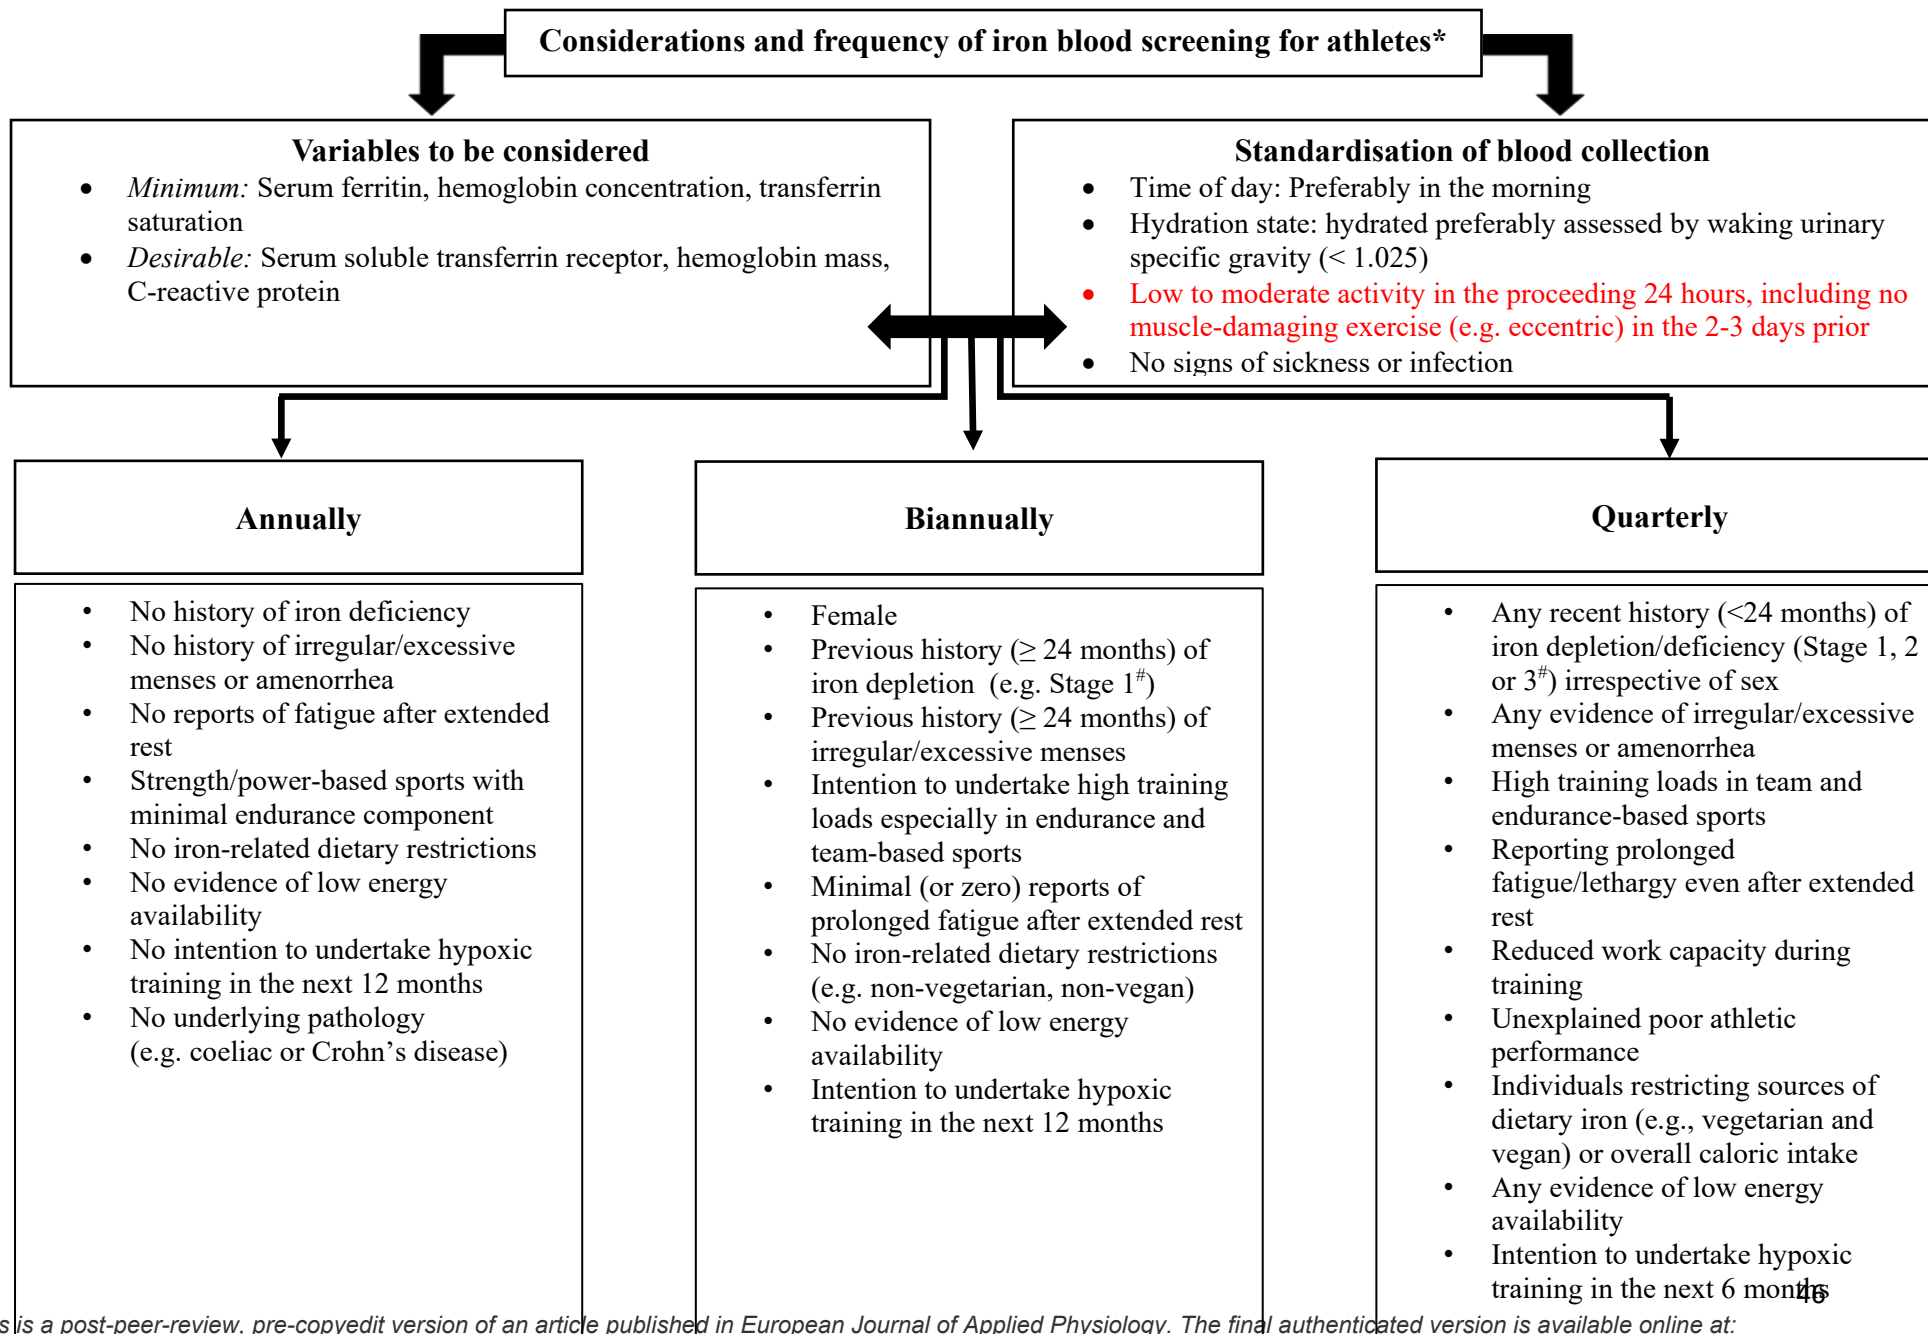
**Considerations and frequency of iron blood screening for athletes***

**Variables to be considered**
- *Minimum:* Serum ferritin, hemoglobin concentration, transferrin saturation
- *Desirable:* Serum soluble transferrin receptor, hemoglobin mass, C-reactive protein

**Standardisation of blood collection**
- Time of day: Preferably in the morning
- Hydration state: hydrated preferably assessed by waking urinary specific gravity (< 1.025)
- Low to moderate activity in the proceeding 24 hours, including no muscle-damaging exercise (e.g. eccentric) in the 2-3 days prior
- No signs of sickness or infection

**Annually**
- No history of iron deficiency
- No history of irregular/excessive menses or amenorrhea
- No reports of fatigue after extended rest
- Strength/power-based sports with minimal endurance component
- No iron-related dietary restrictions
- No evidence of low energy availability
- No intention to undertake hypoxic training in the next 12 months
- No underlying pathology (e.g. coeliac or Crohn's disease)

**Biannually**
- Female
- Previous history (≥ 24 months) of iron depletion (e.g. Stage 1$^{\#}$)
- Previous history (≥ 24 months) of irregular/excessive menses
- Intention to undertake high training loads especially in endurance and team-based sports
- Minimal (or zero) reports of prolonged fatigue after extended rest
- No iron-related dietary restrictions (e.g. non-vegetarian, non-vegan)
- No evidence of low energy availability
- Intention to undertake hypoxic training in the next 12 months

**Quarterly**
- Any recent history (<24 months) of iron depletion/deficiency (Stage 1, 2 or 3$^{\#}$) irrespective of sex
- Any evidence of irregular/excessive menses or amenorrhea
- High training loads in team and endurance-based sports
- Reporting prolonged fatigue/lethargy even after extended rest
- Reduced work capacity during training
- Unexplained poor athletic performance
- Individuals restricting sources of dietary iron (e.g., vegetarian and vegan) or overall caloric intake
- Any evidence of low energy availability
- Intention to undertake hypoxic training in the next 6 months

46

s is a post-peer-review, pre-copyedit version of an article published in European Journal of Applied Physiology. The final authenticated version is available online at: